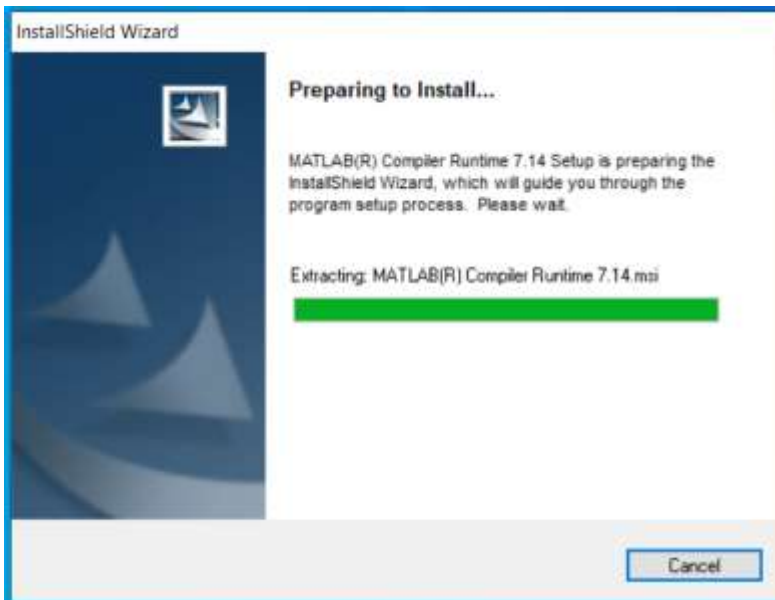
InstallShield Wizard

Preparing to Install...

MATLAB(R) Compiler Runtime 7.14 Setup is preparing the InstallShield Wizard, which will guide you through the program setup process. Please wait.

Extracting: MATLAB(R) Compiler Runtime 7.14.msi

Cancel